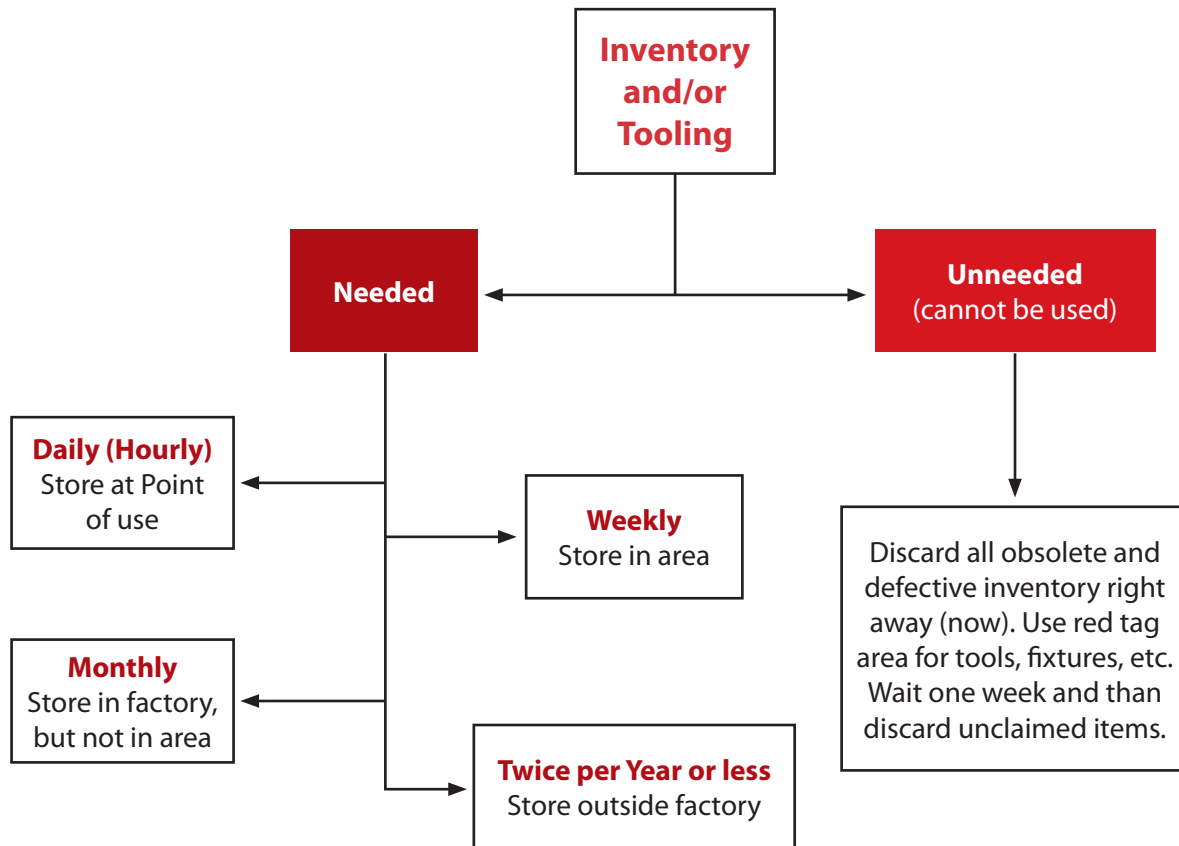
Inventory and/or Tooling

Needed

Unneeded
(cannot be used)

Daily (Hourly)
Store at Point of use

Weekly
Store in area

Monthly
Store in factory, but not in area

Twice per Year or less
Store outside factory

Discard all obsolete and defective inventory right away (now). Use red tag area for tools, fixtures, etc. Wait one week and than discard unclaimed items.